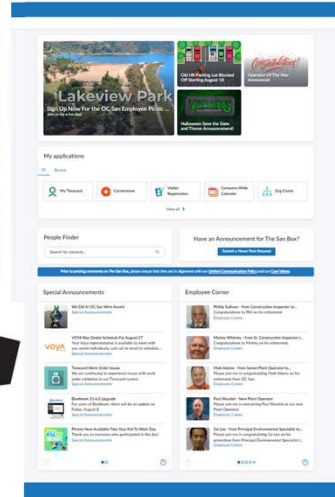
Lakeview Park
Sign Up Now For the OC San Employee Picnic ...

Old HR Parking Lot Blocked Off Starting August 18

Congrats!
Operator Of The Year Announced!

Halloween Save the Date and Theme Announcement!

My applications

All Recent

My Timecard
Cornerstone
Video Registration
Company Wide Calendar
Org Charts

View all

People Finder

Search for someone...

Have an Announcement for The San Box?

Submit a News Post Request

Prior to posting comments on The San Box, please ensure that they are in alignment with our Unified Communication Policy and our Core Values.

Special Announcements

We Did It! OC San Wins Award
Special Announcements

VOYA
VOYA Bus Onsite Schedule For August 27
Special Announcements

Timecard Work Order Issues
Special Announcements

Bluebeam 21.6.0 Upgrade
Special Announcements

Photos Now Available Take Your Kid To Work Day
Special Announcements

Employee Corner

Phillip Sullivan - From Construction Inspector to...
Employee Corner

Mickey Whitney - From Sr. Construction Inspector t...
Employee Corner

Mark Adams - From Senior Plant Operator to...
Employee Corner

Paul Meunier - New Plant Operator
Employee Corner

Sai Lee - From Principal Environmental Specialist to...
Employee Corner